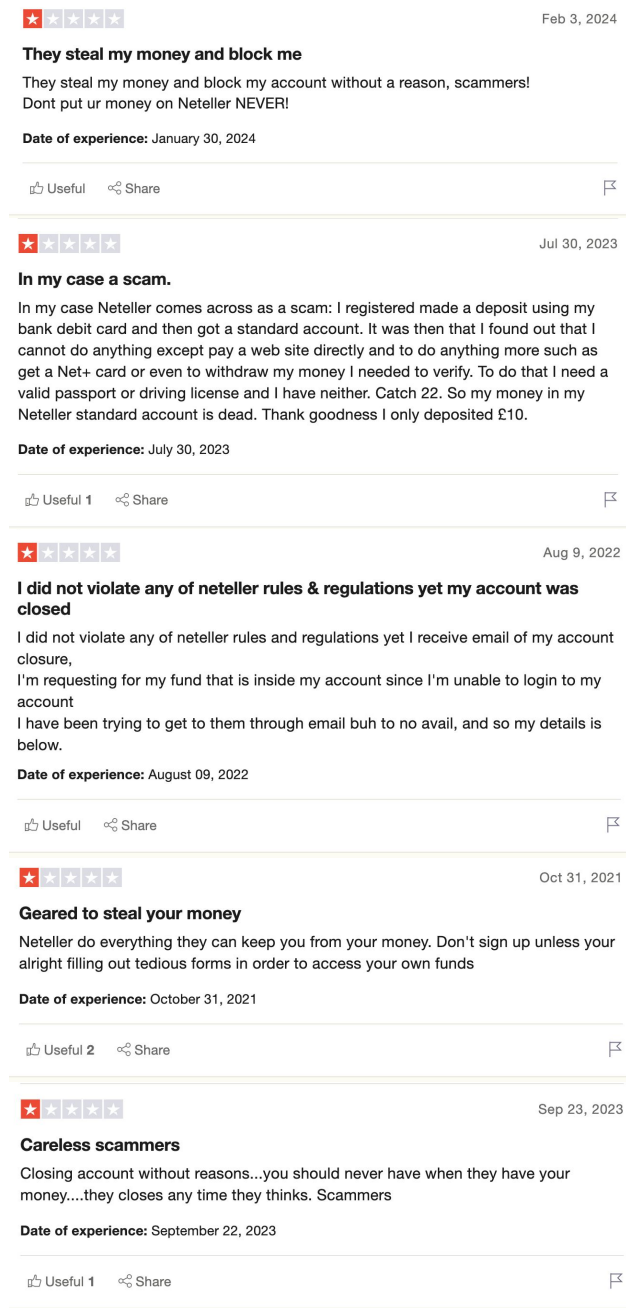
Feb 3, 2024

**They steal my money and block me**

They steal my money and block my account without a reason, scammers!
Dont put ur money on Neteller NEVER!

**Date of experience:** January 30, 2024

Useful Share

Jul 30, 2023

**In my case a scam.**

In my case Neteller comes across as a scam: I registered made a deposit using my bank debit card and then got a standard account. It was then that I found out that I cannot do anything except pay a web site directly and to do anything more such as get a Net+ card or even to withdraw my money I needed to verify. To do that I need a valid passport or driving license and I have neither. Catch 22. So my money in my Neteller standard account is dead. Thank goodness I only deposited £10.

**Date of experience:** July 30, 2023

Useful 1 Share

Aug 9, 2022

**I did not violate any of neteller rules & regulations yet my account was closed**

I did not violate any of neteller rules and regulations yet I receive email of my account closure,
I'm requesting for my fund that is inside my account since I'm unable to login to my account
I have been trying to get to them through email buh to no avail, and so my details is below.

**Date of experience:** August 09, 2022

Useful Share

Oct 31, 2021

**Geared to steal your money**

Neteller do everything they can keep you from your money. Don't sign up unless your alright filling out tedious forms in order to access your own funds

**Date of experience:** October 31, 2021

Useful 2 Share

Sep 23, 2023

**Careless scammers**

Closing account without reasons...you should never have when they have your money....they closes any time they thinks. Scammers

**Date of experience:** September 22, 2023

Useful 1 Share